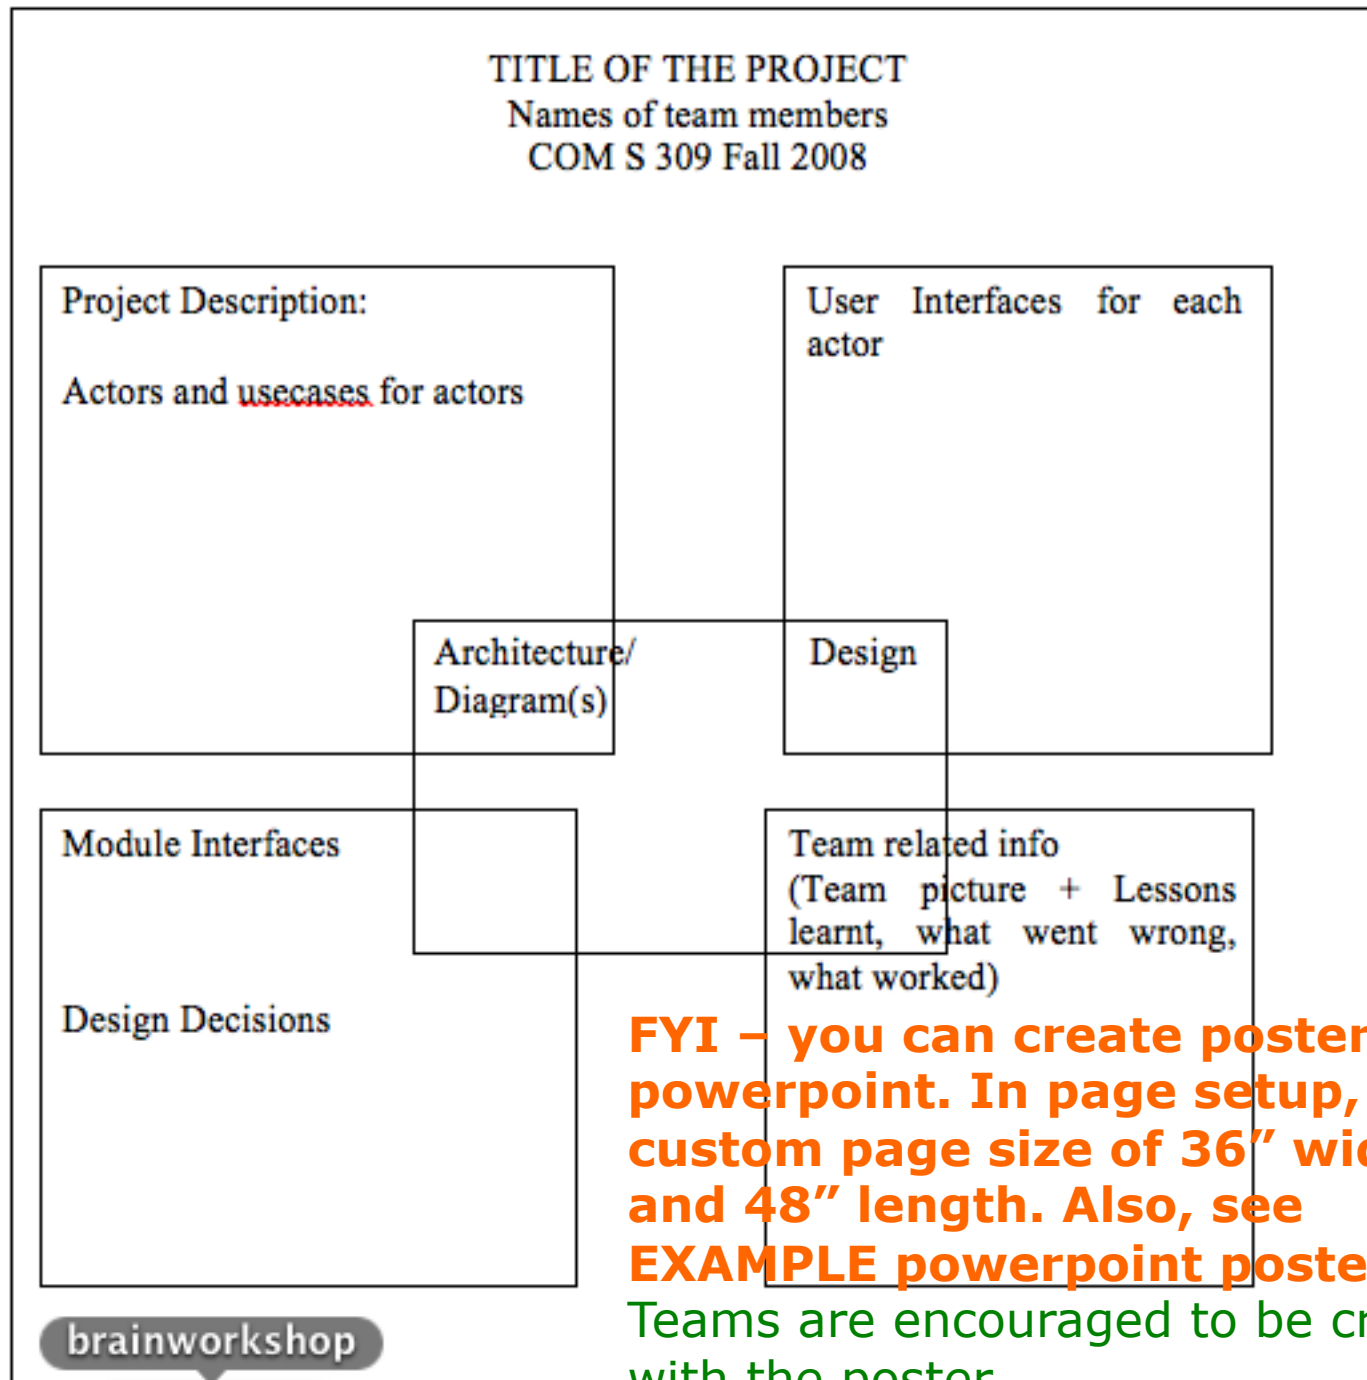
TITLE OF THE PROJECT
Names of team members
COM S 309 Fall 2008

Project Description:

Actors and usecases for actors

User Interfaces for each actor

Architecture/ Diagram(s)

Design

Module Interfaces

Design Decisions

Team related info (Team picture + Lessons learnt, what went wrong, what worked)

FYI – you can create poster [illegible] powerpoint. In page setup, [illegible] custom page size of 36" wi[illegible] and 48" length. Also, see EXAMPLE powerpoint poste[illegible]

Teams are encouraged to be cr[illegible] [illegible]

brainworkshop